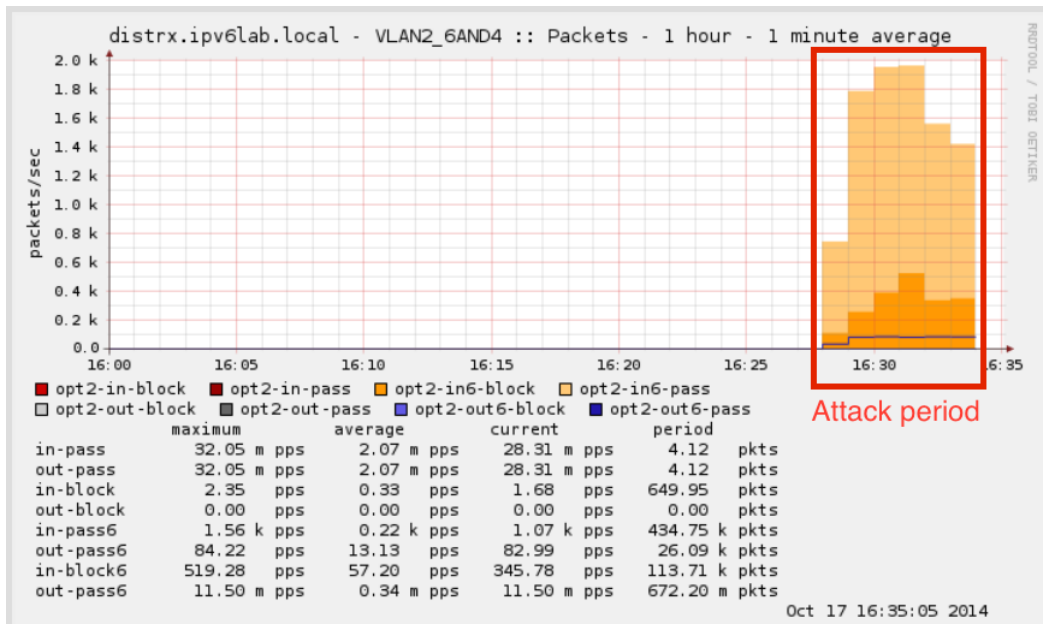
distrx.ipv6lab.local - VLAN2_6AND4 :: Packets - 1 hour - 1 minute average

RRDTOOL / TOBI OETIKER

packets/sec

2.0 k
1.8 k
1.6 k
1.4 k
1.2 k
1.0 k
0.8 k
0.6 k
0.4 k
0.2 k
0.0

16:00 16:05 16:10 16:15 16:20 16:25 16:30 16:35

opt2-in-block opt2-in-pass opt2-in6-block opt2-in6-pass
opt2-out-block opt2-out-pass opt2-out6-block opt2-out6-pass

Attack period

| | maximum | average | current | period |
|---|---|---|---|---|
| in-pass | 32.05 m pps | 2.07 m pps | 28.31 m pps | 4.12 pkts |
| out-pass | 32.05 m pps | 2.07 m pps | 28.31 m pps | 4.12 pkts |
| in-block | 2.35 pps | 0.33 pps | 1.68 pps | 649.95 pkts |
| out-block | 0.00 pps | 0.00 pps | 0.00 pps | 0.00 pkts |
| in-pass6 | 1.56 k pps | 0.22 k pps | 1.07 k pps | 434.75 k pkts |
| out-pass6 | 84.22 pps | 13.13 pps | 82.99 pps | 26.09 k pkts |
| in-block6 | 519.28 pps | 57.20 pps | 345.78 pps | 113.71 k pkts |
| out-pass6 | 11.50 m pps | 0.34 m pps | 11.50 m pps | 672.20 m pkts |

Oct 17 16:35:05 2014